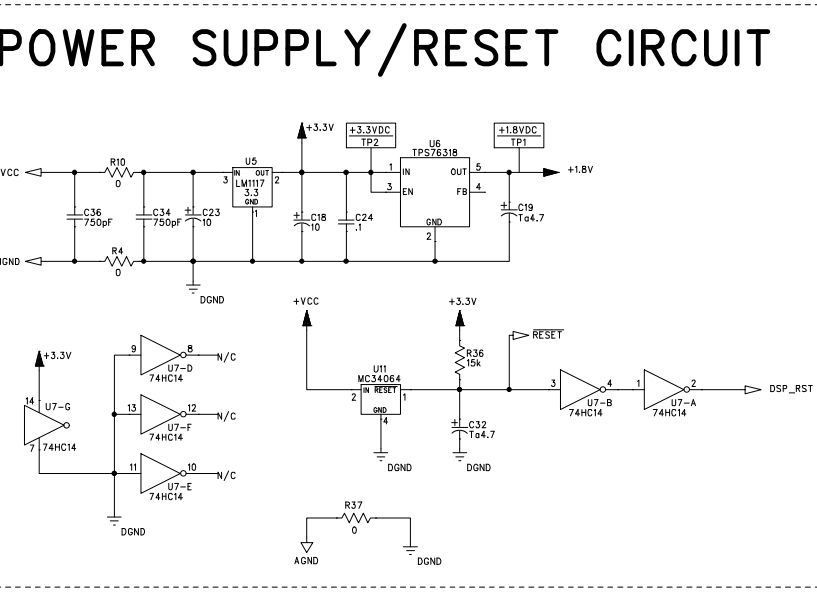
POWER SUPPLY/RESET CIRCUIT

VCC
R10
0
C36
750pF
C34
750pF
C23
10
U5
LM1117
3.3
IN OUT
GND
3 2 1
+3.3V
C18
10
C24
.1
+3.3VDC
TP2
U6
TPS76318
1 IN
3 EN
OUT 5
FB 4
GND
2
+1.8VDC
TP1
+1.8V
C19
Ta4.7
AGND
R4
0
DGND

+3.3V
14
U7-G
7 74HC14
9
U7-D
8 N/C
74HC14
13
U7-F
12 N/C
74HC14
11
U7-E
10 N/C
74HC14
DGND

+VCC
U11
MC34064
IN $\overline{RESET}$
GND
2 1
4
DGND
+3.3V
R36
15k
$\overline{RESET}$
C32
Ta4.7
DGND
3
U7-B
4
74HC14
1
U7-A
2
74HC14
DSP_RST

R37
0
AGND
DGND